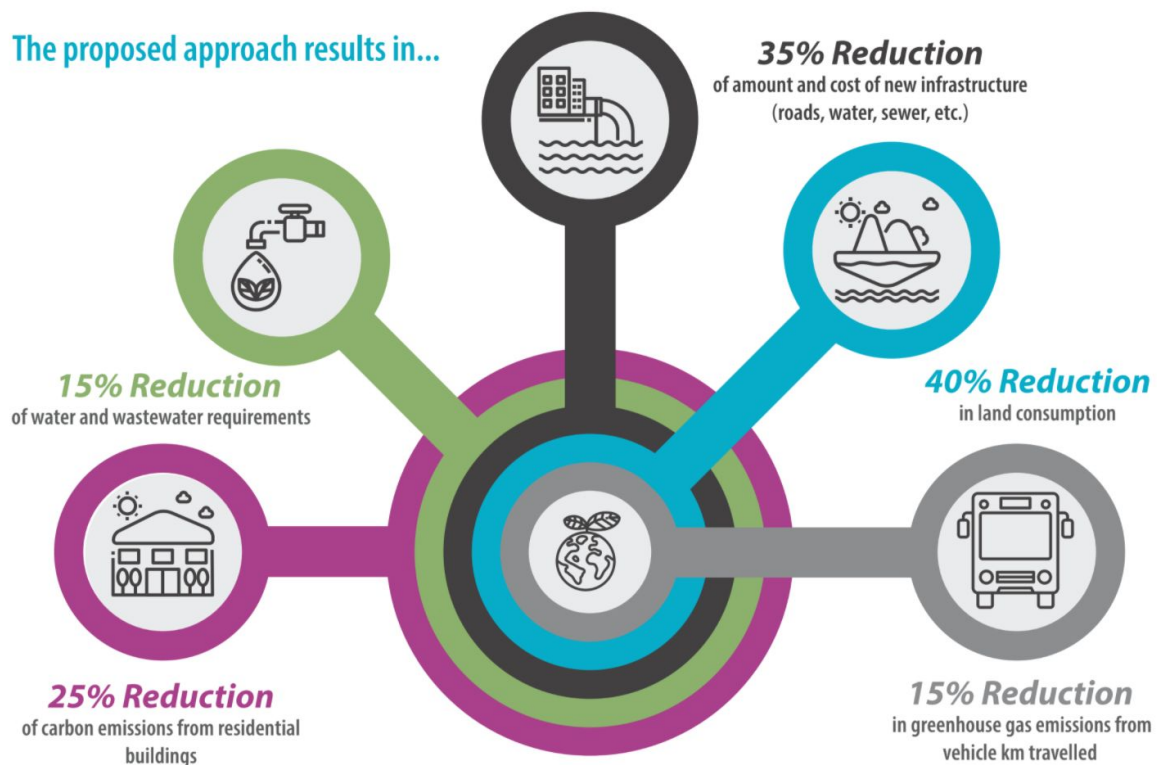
The proposed approach results in...

35% Reduction
of amount and cost of new infrastructure (roads, water, sewer, etc.)

15% Reduction
of water and wastewater requirements

40% Reduction
in land consumption

25% Reduction
of carbon emissions from residential buildings

15% Reduction
in greenhouse gas emissions from vehicle km travelled